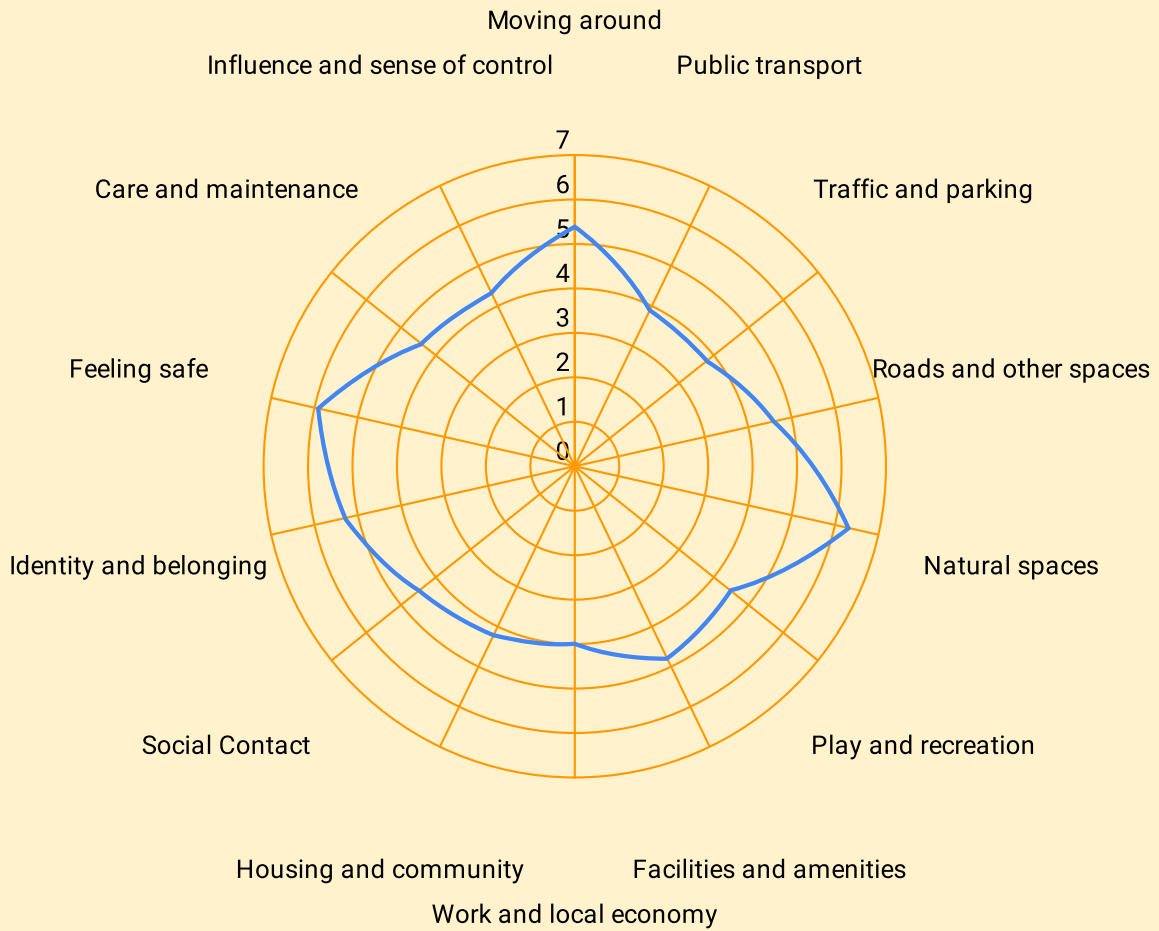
Moving around

Influence and sense of control

Public transport

7
6
5
4
3
2
1
0

Care and maintenance

Traffic and parking

Roads and other spaces

Feeling safe

Natural spaces

Identity and belonging

Play and recreation

Social Contact

Housing and community

Facilities and amenities

Work and local economy